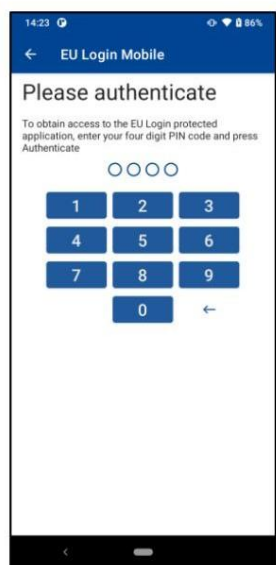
14:23

86%

←

EU Login Mobile

Please authenticate

To obtain access to the EU Login protected application, enter your four digit PIN code and press Authenticate

○○○○

| 1 | 2 | 3 |
|---|---|---|
| 4 | 5 | 6 |
| 7 | 8 | 9 |
|   | 0 | ← |